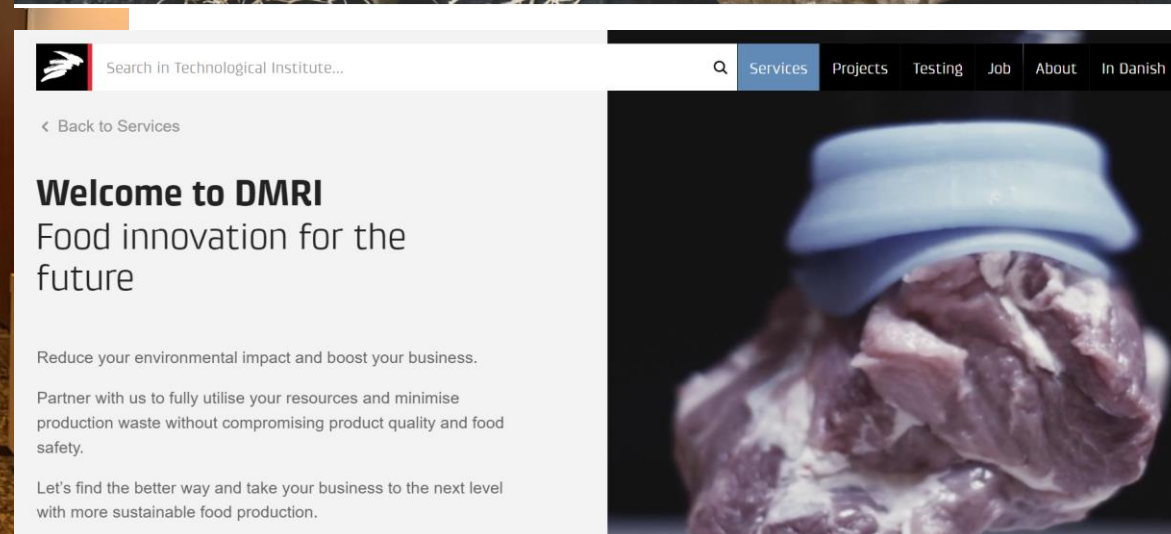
Search in Technological Institute...

Services Projects Testing Job About In Danish

< Back to Services

Welcome to DMRI
Food innovation for the future

Reduce your environmental impact and boost your business.

Partner with us to fully utilise your resources and minimise production waste without compromising product quality and food safety.

Let's find the better way and take your business to the next level with more sustainable food production.